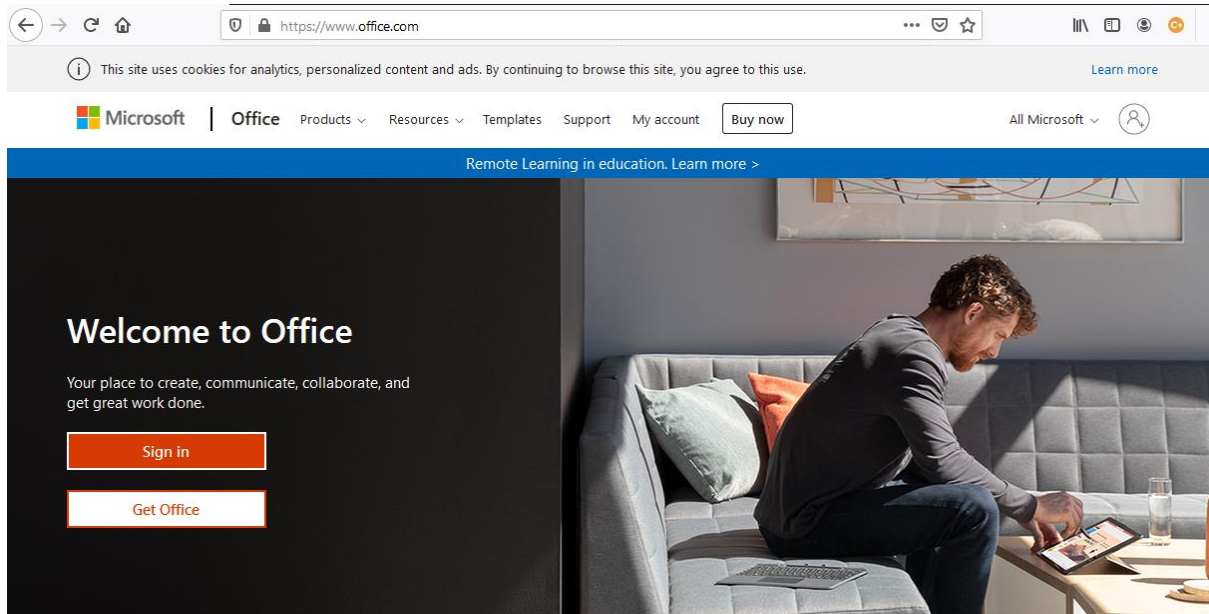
https://www.office.com

This site uses cookies for analytics, personalized content and ads. By continuing to browse this site, you agree to this use.

Learn more

Microsoft | Office Products Resources Templates Support My account Buy now

All Microsoft

Remote Learning in education. Learn more >

Welcome to Office

Your place to create, communicate, collaborate, and get great work done.

Sign in

Get Office